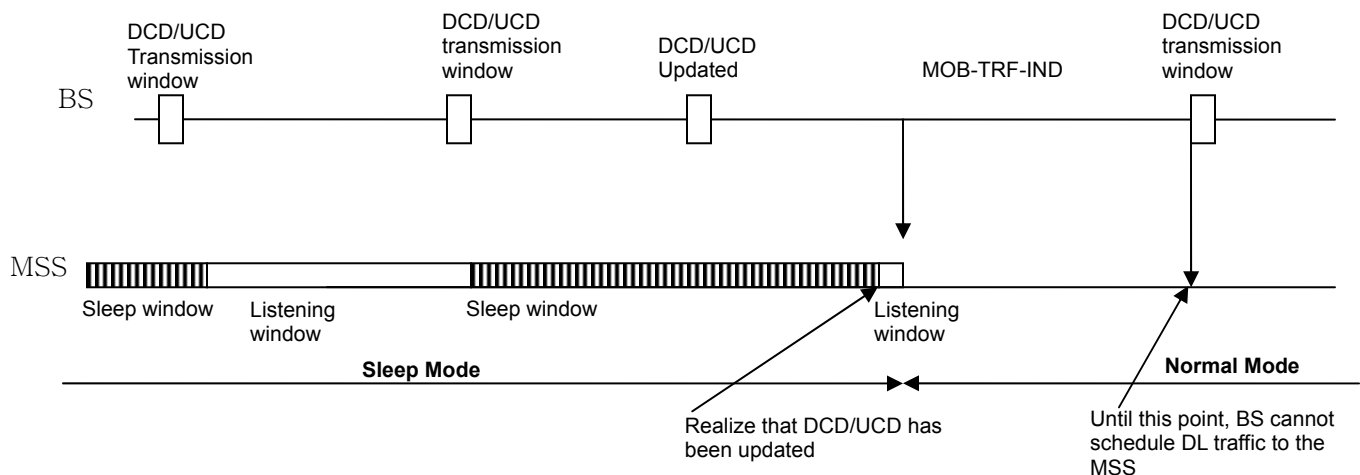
DCD/UCD Transmission window

DCD/UCD transmission window

DCD/UCD Updated

MOB-TRF-IND

DCD/UCD transmission window

BS

MSS

Sleep window

Listening window

Sleep window

Listening window

Sleep Mode

Normal Mode

Realize that DCD/UCD has been updated

Until this point, BS cannot schedule DL traffic to the MSS